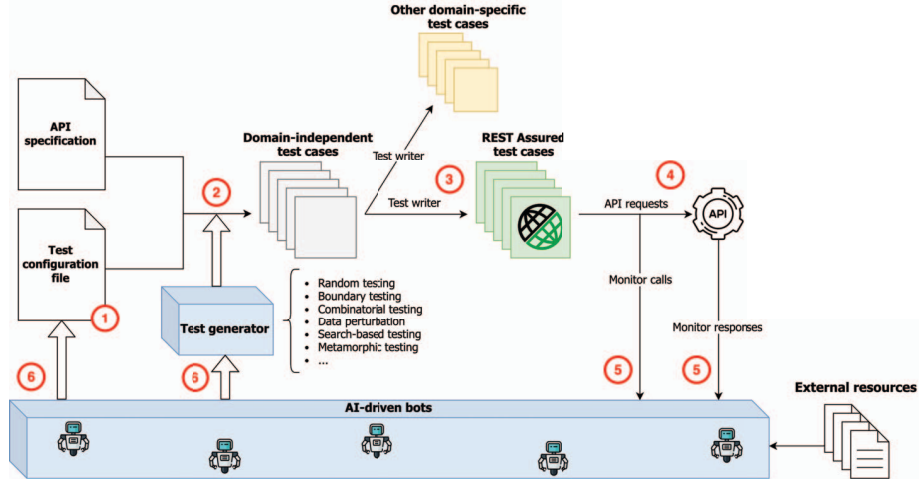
Other domain-specific test cases

API specification

Domain-independent test cases

Test writer

REST Assured test cases

Test writer

2

3

4

API requests

API

Test configuration file

1

Test generator

Random tesing
Boundary testing
Combinatorial testing
Data perturbation
Search-based testing
Metamorphic testing
...

Monitor calls

Monitor responses

6

6

5

5

AI-driven bots

External resources